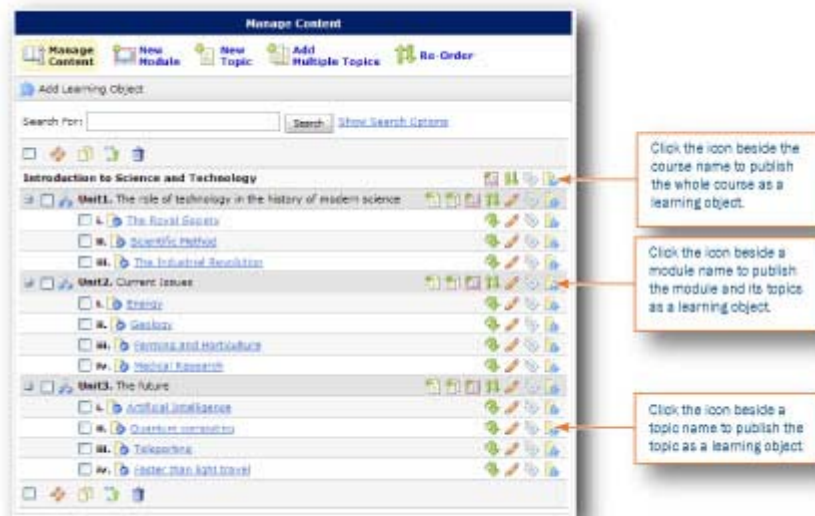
Manage Content

Manage Content
New Module
New Topic
Add Multiple Topics
Re-Order

Add Learning Object

Search For: Search Show Search Options

Introduction to Science and Technology

Unit1. The role of technology in the history of modern science
i. The Royal Society
ii. Scientific Method
iii. The Industrial Revolution

Unit2. Current Issues
i. Energy
ii. Geology
iii. Farming and Horticulture
iv. Medical Research

Unit3. The future
i. Artificial Intelligence
ii. Quantum computing
iii. Teleporting
iv. Faster than light travel

Click the icon beside the course name to publish the whole course as a learning object.

Click the icon beside a module name to publish the module and its topics as a learning object.

Click the icon beside a topic name to publish the topic as a learning object.